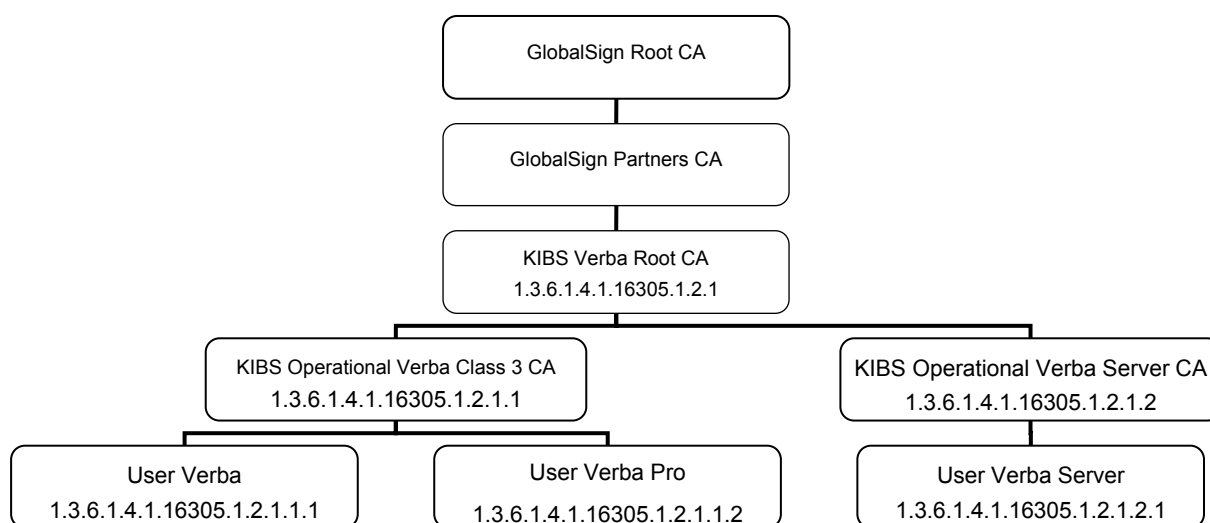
GlobalSign Root CA

GlobalSign Partners CA

KIBS Verba Root CA
1.3.6.1.4.1.16305.1.2.1

KIBS Operational Verba Class 3 CA
1.3.6.1.4.1.16305.1.2.1.1

KIBS Operational Verba Server CA
1.3.6.1.4.1.16305.1.2.1.2

User Verba
1.3.6.1.4.1.16305.1.2.1.1.1

User Verba Pro
1.3.6.1.4.1.16305.1.2.1.1.2

User Verba Server
1.3.6.1.4.1.16305.1.2.1.2.1